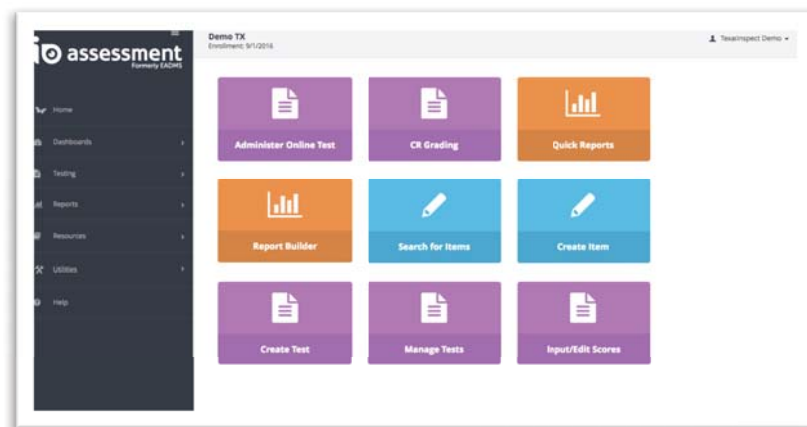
io assessment
Formerly EADMS

Home
Dashboards
Testing
Reports
Resources
Utilities
Help

Demo TX
Enrollment: 9/1/2016

TexasInspect Demo

Administer Online Test
CR Grading
Quick Reports
Report Builder
Search for Items
Create Item
Create Test
Manage Tests
Input/Edit Scores